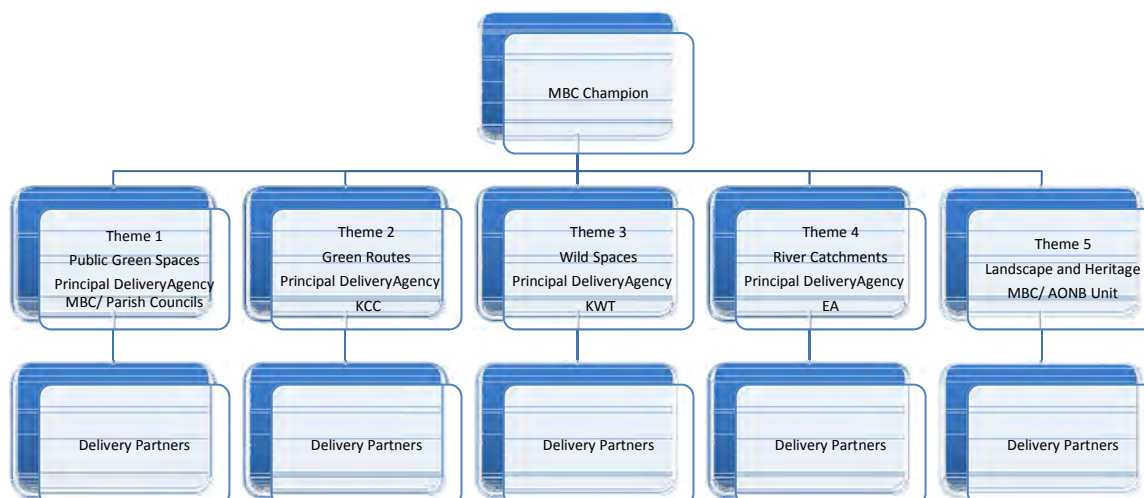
MBC Champion

Theme 1
Public Green Spaces
Principal DeliveryAgency
MBC/ Parish Councils

Theme 2
Green Routes
Principal DeliveryAgency
KCC

Theme 3
Wild Spaces
Principal DeliveryAgency
KWT

Theme 4
River Catchments
Principal DeliveryAgency
EA

Theme 5
Landscape and Heritage
MBC/ AONB Unit

Delivery Partners

Delivery Partners

Delivery Partners

Delivery Partners

Delivery Partners